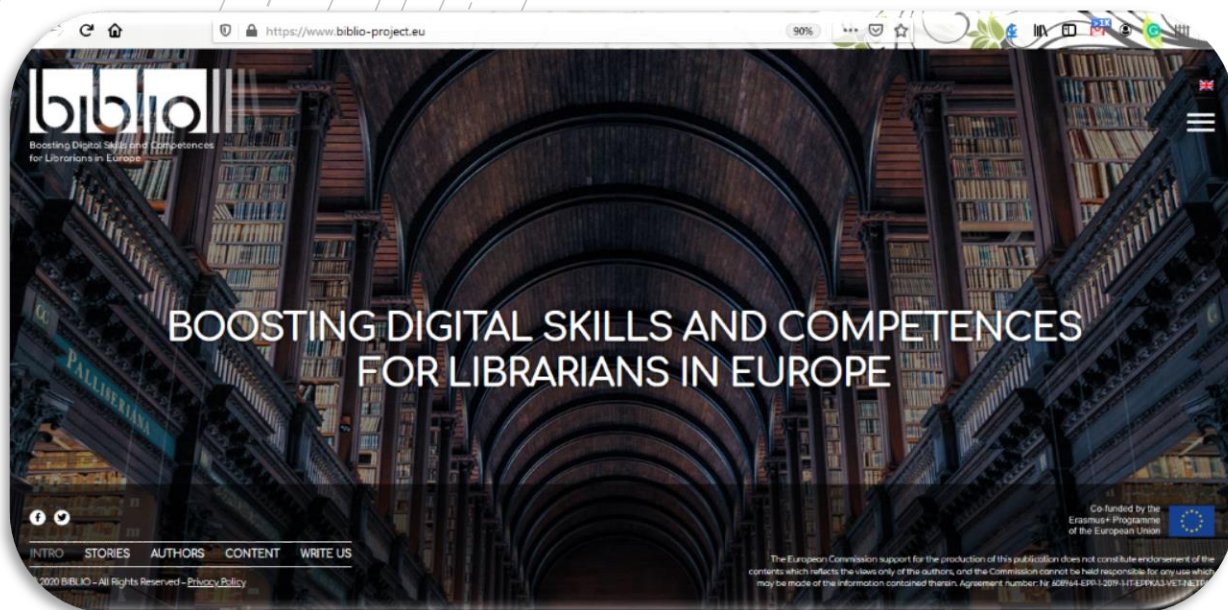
https://www.biblio-project.eu

90%

biblio

Boosting Digital Skills and Competences for Librarians in Europe

BOOSTING DIGITAL SKILLS AND COMPETENCES FOR LIBRARIANS IN EUROPE

PALLISERIANA

INTRO STORIES AUTHORS CONTENT WRITE US

2020 BIBLIO – All Rights Reserved – Privacy Policy

Co-funded by the Erasmus+ Programme of the European Union

The European Commission support for the production of this publication does not constitute endorsement of the contents which reflects the views only of the authors, and the Commission cannot be held responsible for any use which may be made of the information contained therein. Agreement number: Nr. 608964-EPP-1-2019-1-IT-EPPKA3-VET-NETB